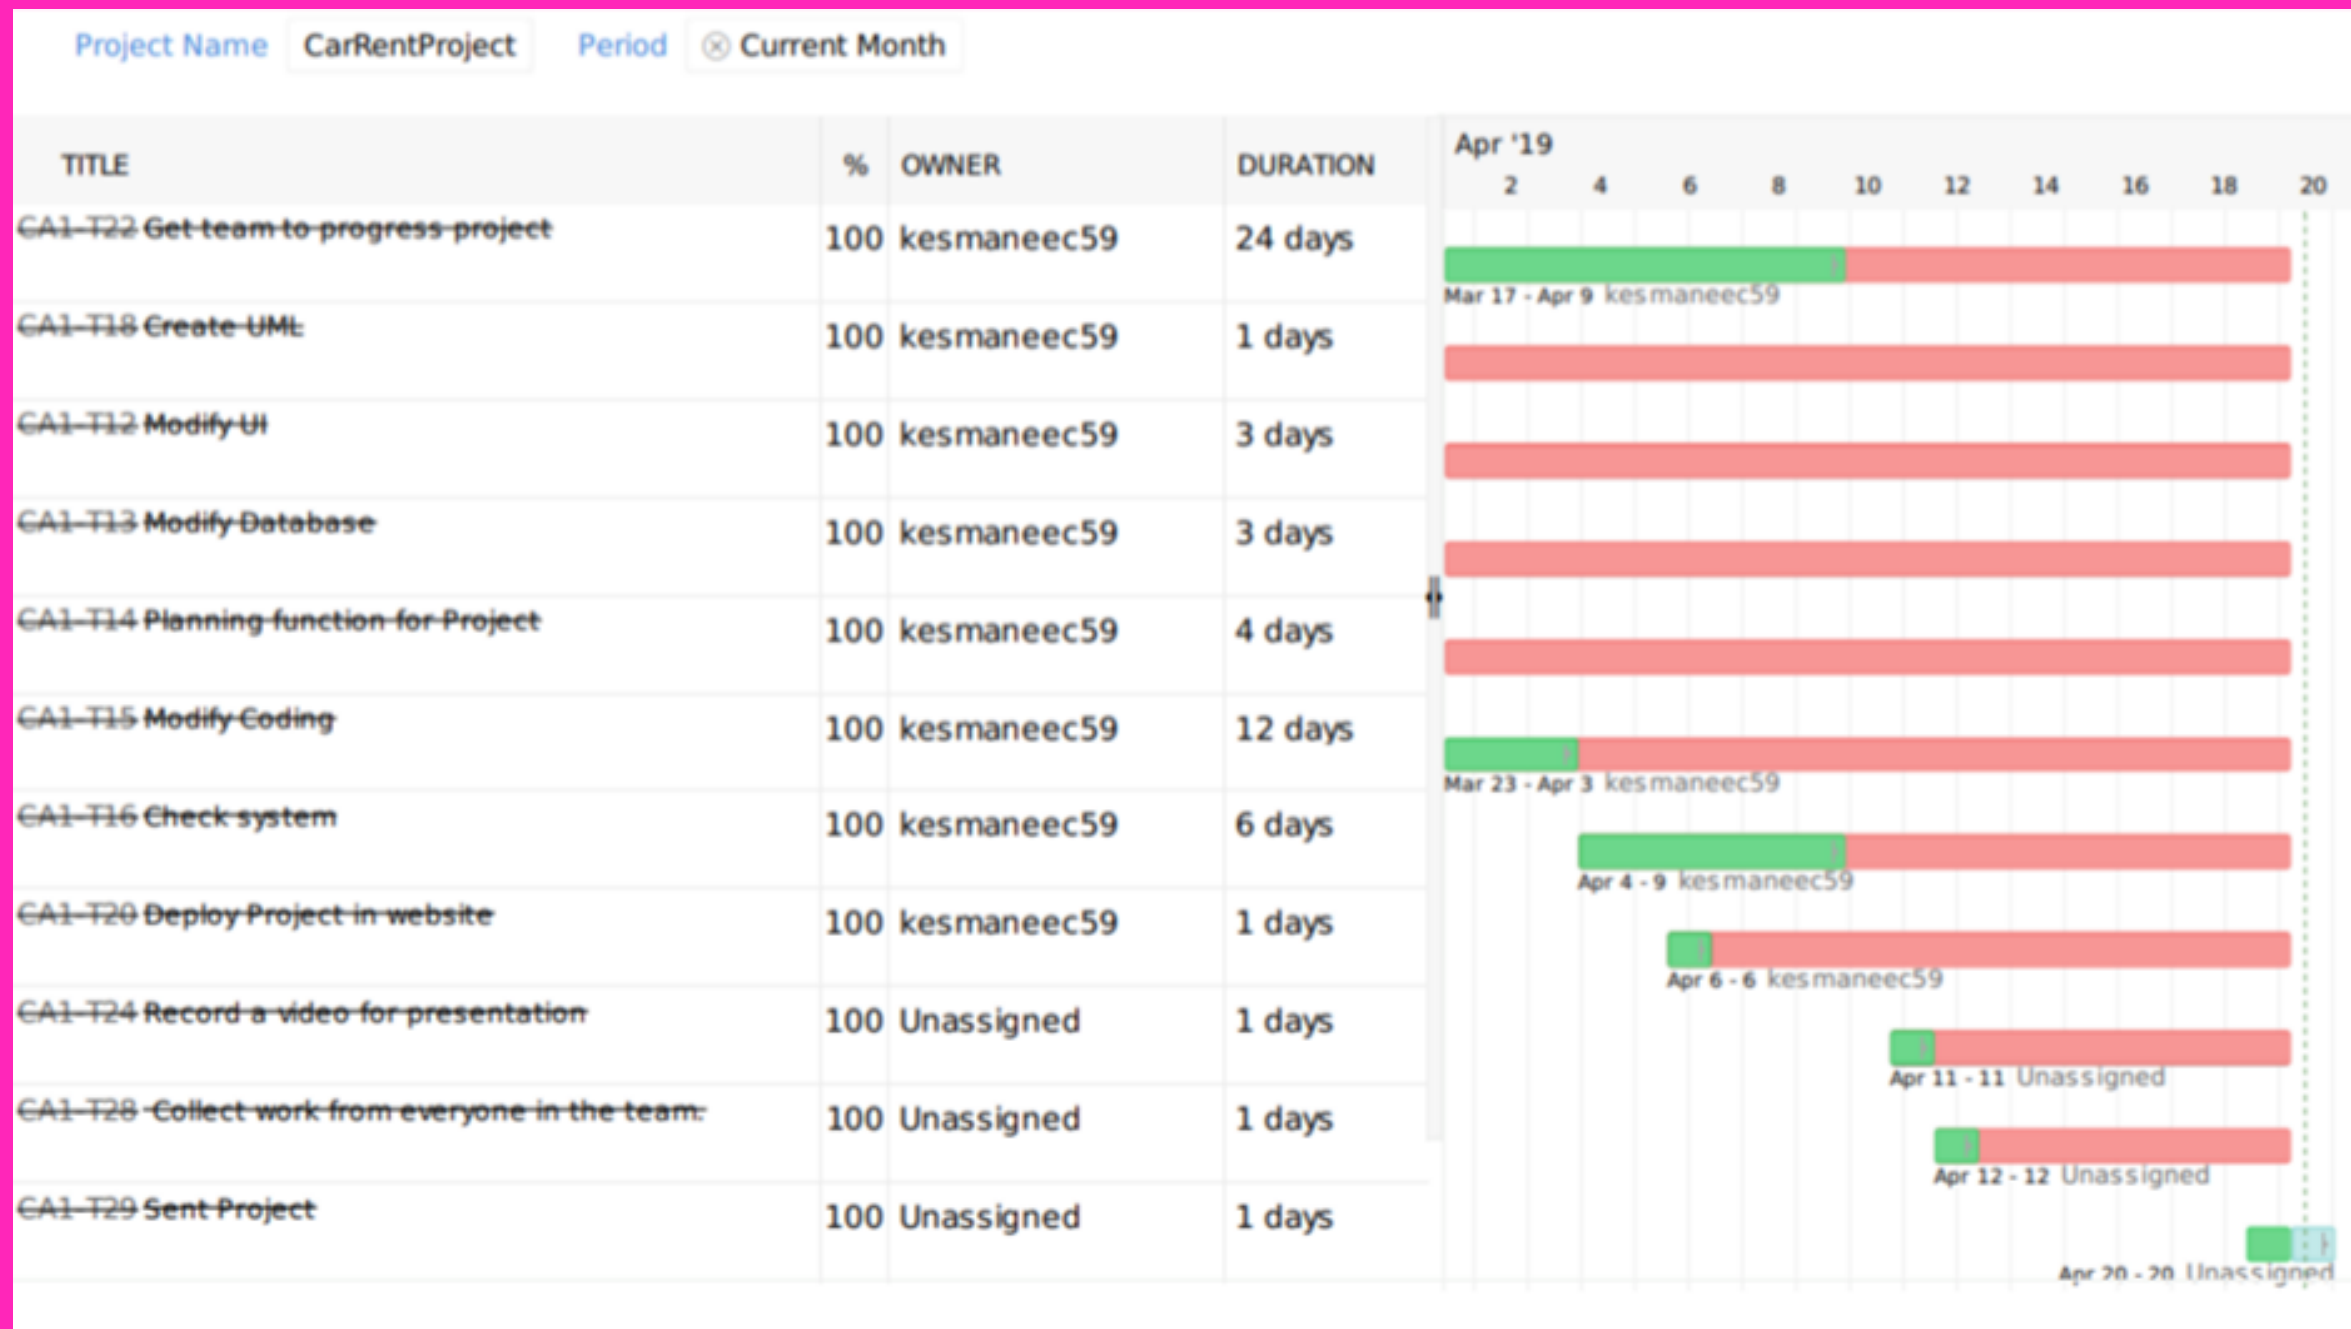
Project Name CarRentProject Period ⊗ Current Month

| TITLE | % | OWNER | DURATION |
|---|---|---|---|
| ~~CA1-T22 Get team to progress project~~ | 100 | kesmaneec59 | 24 days |
| ~~CA1-T18 Create UML~~ | 100 | kesmaneec59 | 1 days |
| ~~CA1-T12 Modify UI~~ | 100 | kesmaneec59 | 3 days |
| ~~CA1-T13 Modify Database~~ | 100 | kesmaneec59 | 3 days |
| ~~CA1-T14 Planning function for Project~~ | 100 | kesmaneec59 | 4 days |
| ~~CA1-T15 Modify Coding~~ | 100 | kesmaneec59 | 12 days |
| ~~CA1-T16 Check system~~ | 100 | kesmaneec59 | 6 days |
| ~~CA1-T20 Deploy Project in website~~ | 100 | kesmaneec59 | 1 days |
| ~~CA1-T24 Record a video for presentation~~ | 100 | Unassigned | 1 days |
| ~~CA1-T28 Collect work from everyone in the team.~~ | 100 | Unassigned | 1 days |
| ~~CA1-T29 Sent Project~~ | 100 | Unassigned | 1 days |

Apr '19
2 4 6 8 10 12 14 16 18 20

Mar 17 - Apr 9 kesmaneec59
Mar 23 - Apr 3 kesmaneec59
Apr 4 - 9 kesmaneec59
Apr 6 - 6 kesmaneec59
Apr 11 - 11 Unassigned
Apr 12 - 12 Unassigned
Apr 20 - 20 Unassigned